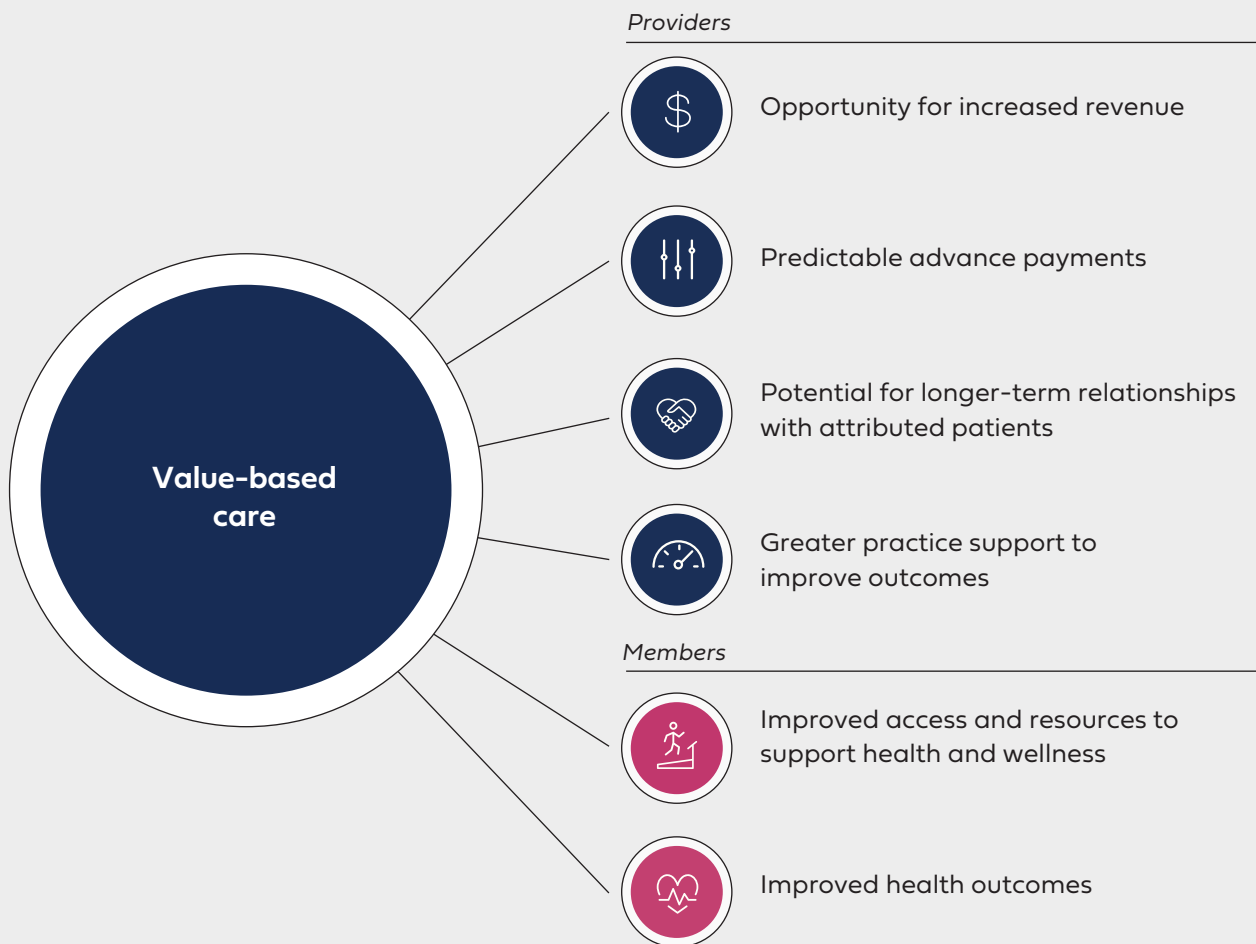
Value-based care

Providers

Opportunity for increased revenue

Predictable advance payments

Potential for longer-term relationships with attributed patients

Greater practice support to improve outcomes

Members

Improved access and resources to support health and wellness

Improved health outcomes